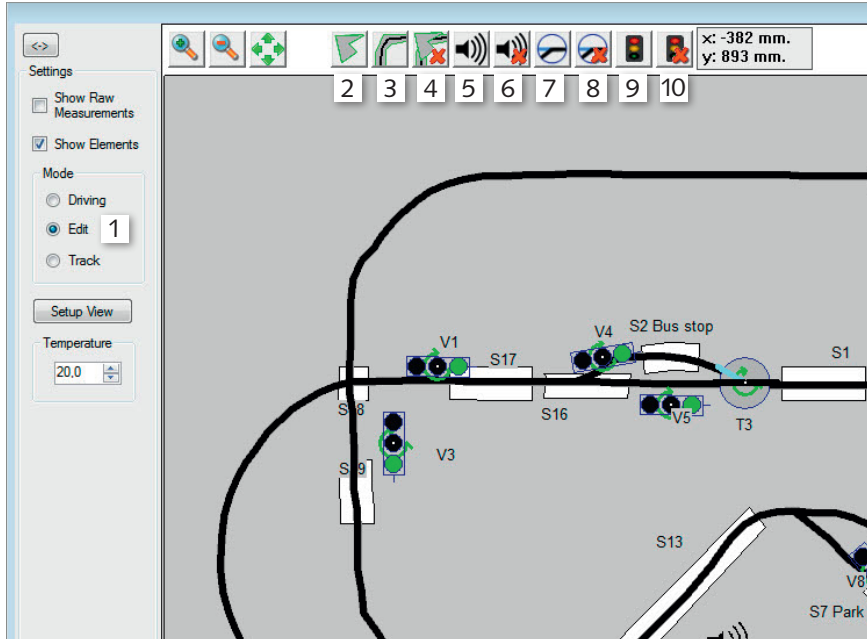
<->

Settings

Show Raw Measurements

Show Elements

Mode

Driving

Edit 1

Track

Setup View

Temperature

20,0

x: -382 mm.
y: 893 mm.

2 3 4 5 6 7 8 9 10

V1

S17

V4

S2 Bus stop

S1

S18

S16

V5

T3

V3

S19

S13

V8

S7 Park